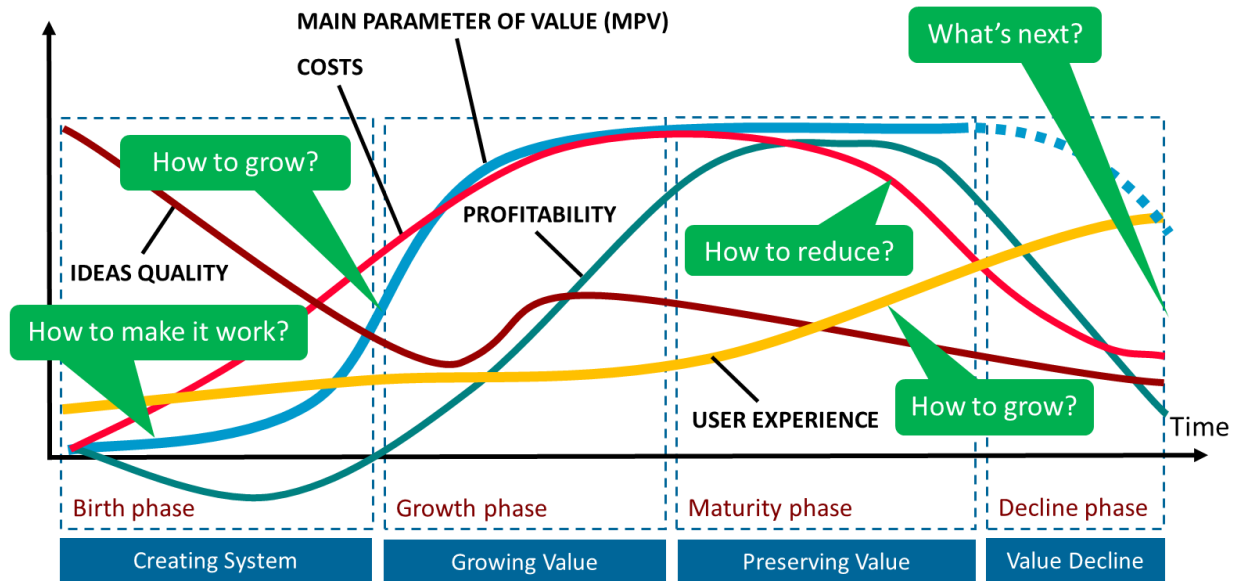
MAIN PARAMETER OF VALUE (MPV)

COSTS

What's next?

How to grow?

PROFITABILITY

How to reduce?

IDEAS QUALITY

How to make it work?

How to grow?

USER EXPERIENCE

Time

Birth phase

Growth phase

Maturity phase

Decline phase

Creating System

Growing Value

Preserving Value

Value Decline